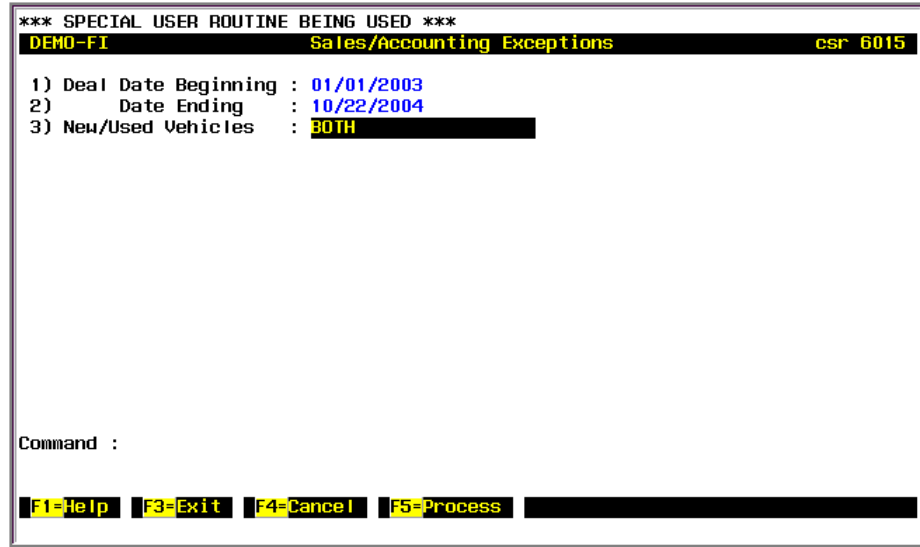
*** SPECIAL USER ROUTINE BEING USED ***

DEMO-FI Sales/Accounting Exceptions csr 6015

1) Deal Date Beginning : 01/01/2003
2) Date Ending : 10/22/2004
3) New/Used Vehicles : BOTH

Command :

F1=Help F3=Exit F4=Cancel F5=Process